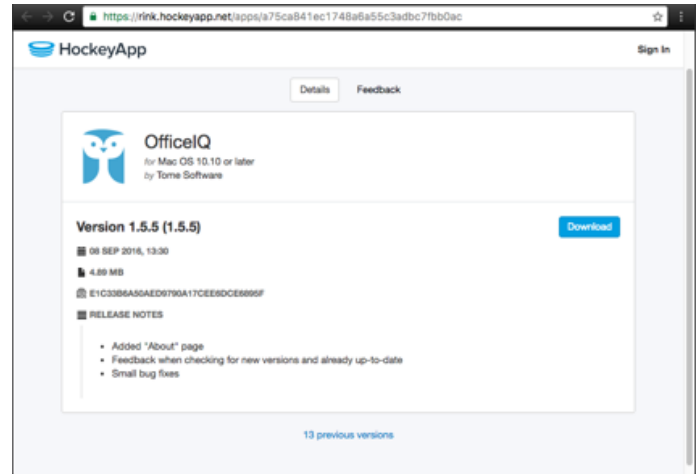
https://rink.hockeyapp.net/apps/a75ca841ec1748a6a55c3adbc7fbb0ac

HockeyApp

Sign In

Details

Feedback

OfficeIQ

for Mac OS 10.10 or later

by Tome Software

Version 1.5.5 (1.5.5)

Download

08 SEP 2016, 13:30

4.89 MB

E1C33B6A50AED9790A17CEE6DCE6695F

RELEASE NOTES

- Added "About" page
- Feedback when checking for new versions and already up-to-date
- Small bug fixes

13 previous versions